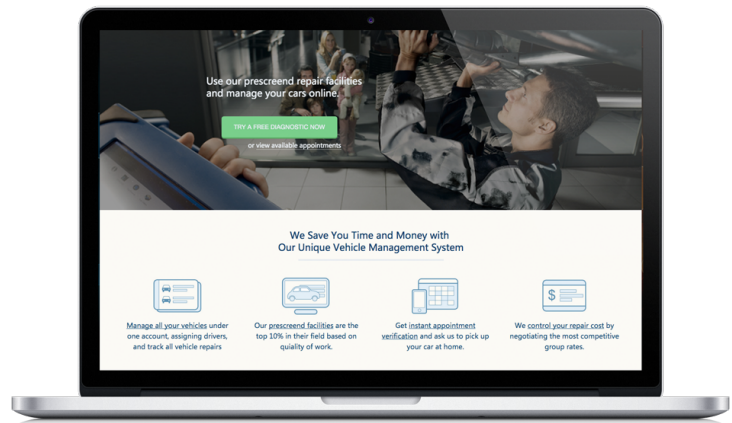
Use our prescreend repair facilities and manage your cars online.

TRY A FREE DIAGNOSTIC NOW

or view available appointments

We Save You Time and Money with Our Unique Vehicle Management System

Manage all your vehicles under one account, assigning drivers, and track all vehicle repairs

Our prescreend facilities are the top 10% in their field based on quality of work.

Get instant appointment verification and ask us to pick up your car at home.

We control your repair cost by negotiating the most competitive group rates.